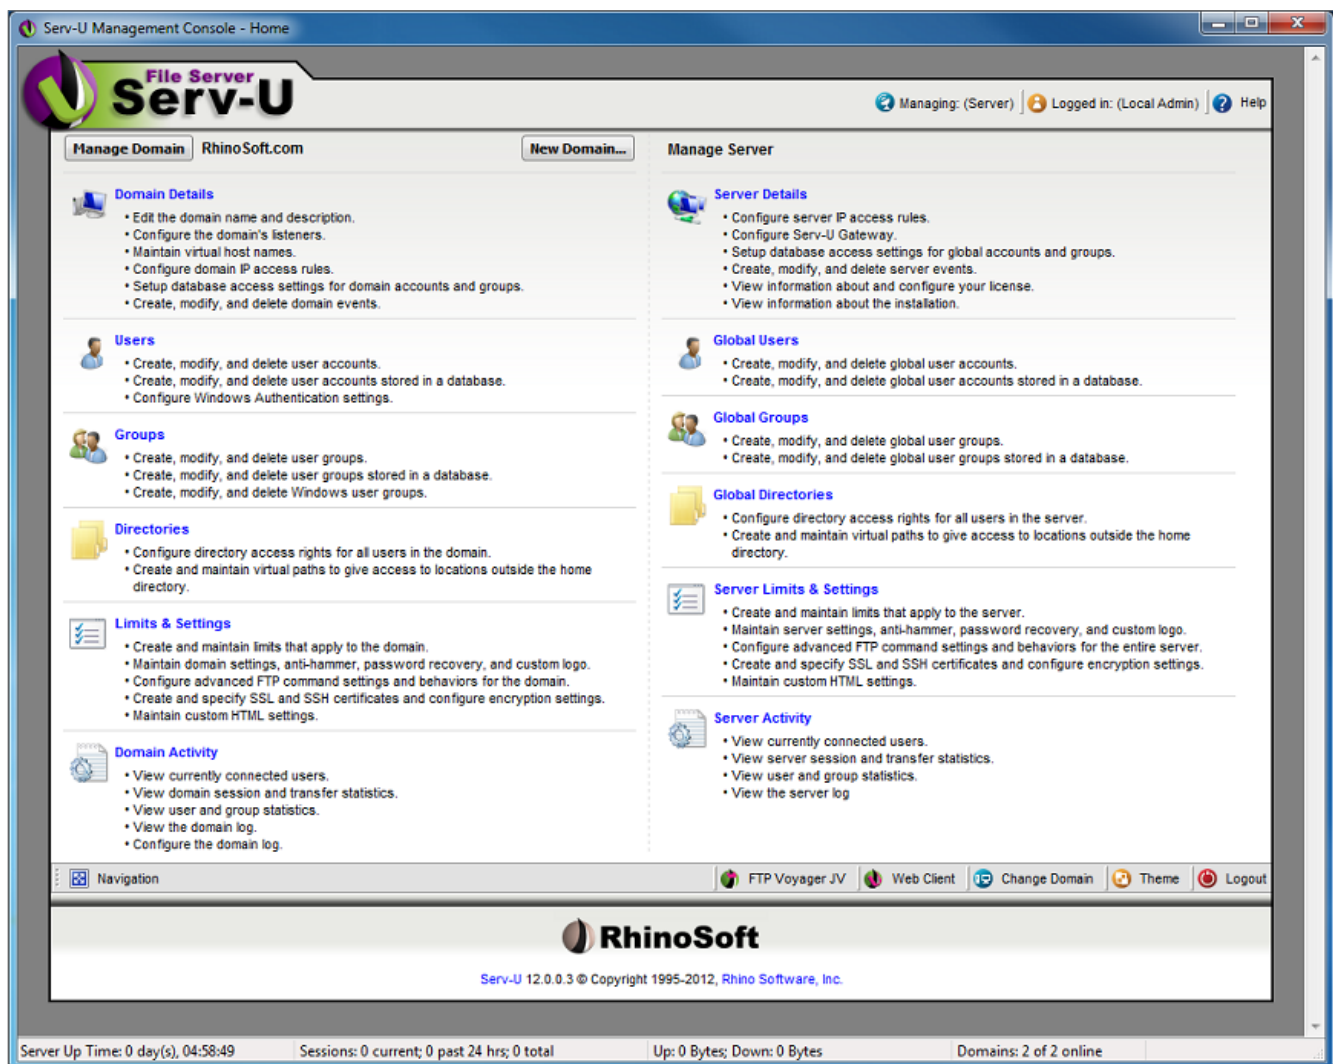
Serv-U Management Console - Home

File Server
Serv-U

Managing: (Server) | Logged in: (Local Admin) | Help

Manage Domain RhinoSoft.com New Domain...

Manage Server

Domain Details
• Edit the domain name and description.
• Configure the domain's listeners.
• Maintain virtual host names.
• Configure domain IP access rules.
• Setup database access settings for domain accounts and groups.
• Create, modify, and delete domain events.

Users
• Create, modify, and delete user accounts.
• Create, modify, and delete user accounts stored in a database.
• Configure Windows Authentication settings.

Groups
• Create, modify, and delete user groups.
• Create, modify, and delete user groups stored in a database.
• Create, modify, and delete Windows user groups.

Directories
• Configure directory access rights for all users in the domain.
• Create and maintain virtual paths to give access to locations outside the home directory.

Limits & Settings
• Create and maintain limits that apply to the domain.
• Maintain domain settings, anti-hammer, password recovery, and custom logo.
• Configure advanced FTP command settings and behaviors for the domain.
• Create and specify SSL and SSH certificates and configure encryption settings.
• Maintain custom HTML settings.

Domain Activity
• View currently connected users.
• View domain session and transfer statistics.
• View user and group statistics.
• View the domain log.
• Configure the domain log.

Server Details
• Configure server IP access rules.
• Configure Serv-U Gateway.
• Setup database access settings for global accounts and groups.
• Create, modify, and delete server events.
• View information about and configure your license.
• View information about the installation.

Global Users
• Create, modify, and delete global user accounts.
• Create, modify, and delete global user accounts stored in a database.

Global Groups
• Create, modify, and delete global user groups.
• Create, modify, and delete global user groups stored in a database.

Global Directories
• Configure directory access rights for all users in the server.
• Create and maintain virtual paths to give access to locations outside the home directory.

Server Limits & Settings
• Create and maintain limits that apply to the server.
• Maintain server settings, anti-hammer, password recovery, and custom logo.
• Configure advanced FTP command settings and behaviors for the entire server.
• Create and specify SSL and SSH certificates and configure encryption settings.
• Maintain custom HTML settings.

Server Activity
• View currently connected users.
• View server session and transfer statistics.
• View user and group statistics.
• View the server log

Navigation | FTP Voyager JV | Web Client | Change Domain | Theme | Logout

RhinoSoft

Serv-U 12.0.0.3 © Copyright 1995-2012, Rhino Software, Inc.

Server Up Time: 0 day(s), 04:58:49 | Sessions: 0 current; 0 past 24 hrs; 0 total | Up: 0 Bytes; Down: 0 Bytes | Domains: 2 of 2 online